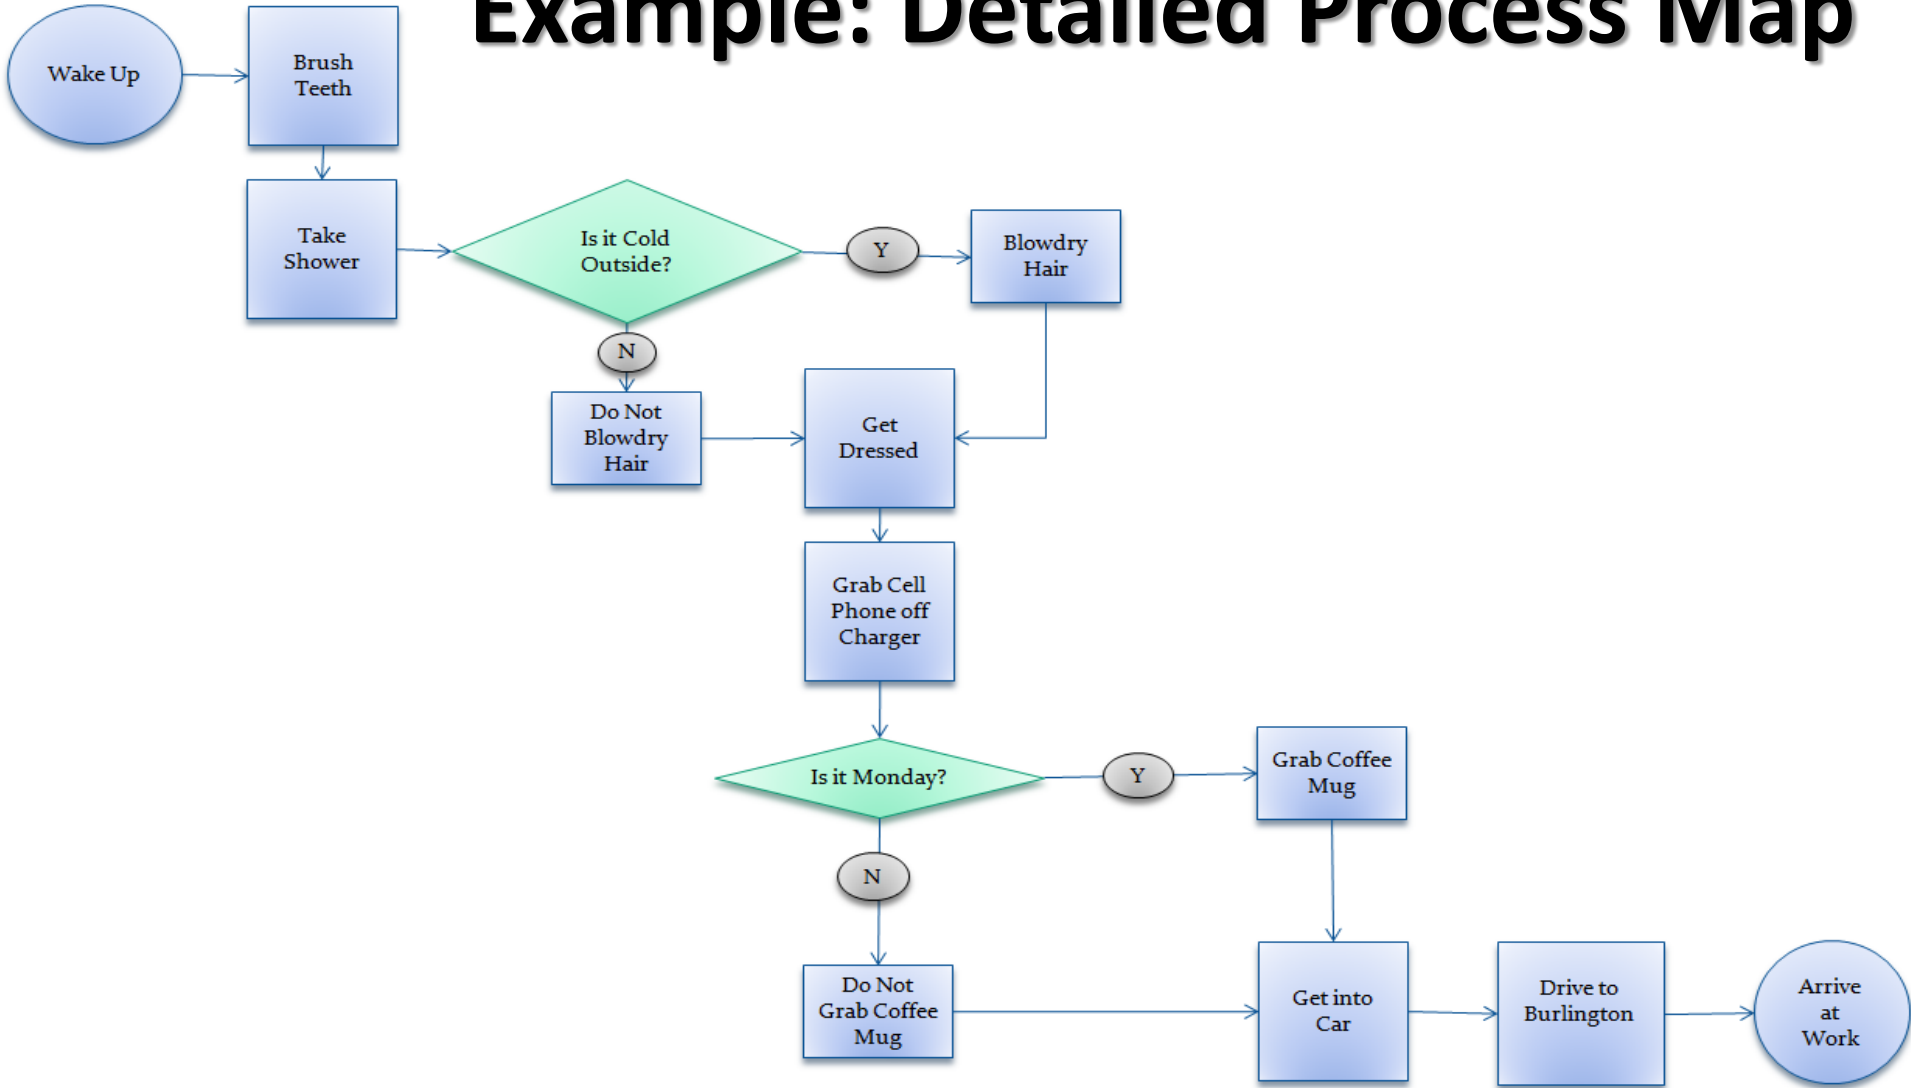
Example: Detailed Process Map

Wake Up

Brush Teeth

Take Shower

Is it Cold Outside?

Y

Blowdry Hair

N

Do Not Blowdry Hair

Get Dressed

Grab Cell Phone off Charger

Is it Monday?

Y

Grab Coffee Mug

N

Do Not Grab Coffee Mug

Get into Car

Drive to Burlington

Arrive at Work